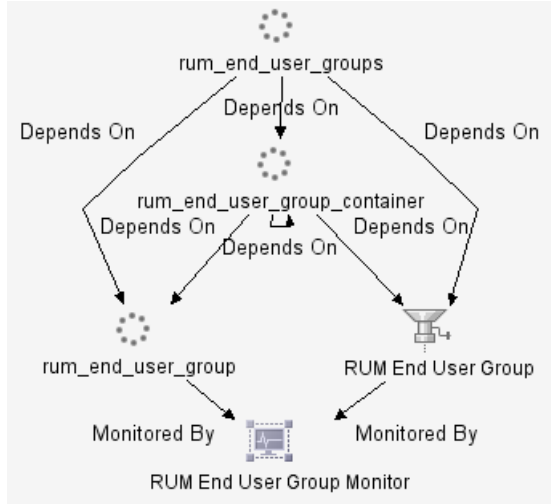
rum_end_user_groups

Depends On

Depends On

Depends On

rum_end_user_group_container

Depends On

Depends On

Depends On

rum_end_user_group

RUM End User Group

Monitored By

Monitored By

RUM End User Group Monitor